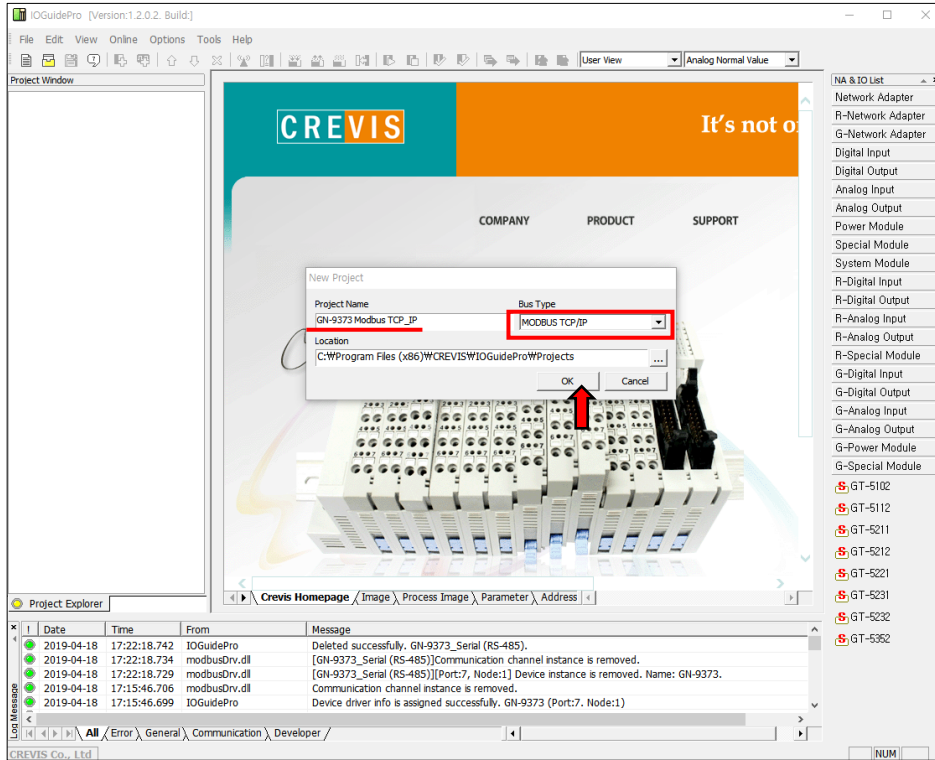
IOGuidePro [Version:1.2.0.2. Build:]

File Edit View Online Options Tools Help

User View
Analog Normal Value

Project Window

CREVIS
It's not o

COMPANY PRODUCT SUPPORT

New Project
Project Name
GN-9373 Modbus TCP_IP
Bus Type
MODBUS TCP/IP
Location
C:₩Program Files (x86)₩CREVIS₩IOGuidePro₩Projects
OK
Cancel

Crevis Homepage Image Process Image Parameter Address

Project Explorer

NA & IO List
Network Adapter
R-Network Adapter
G-Network Adapter
Digital Input
Digital Output
Analog Input
Analog Output
Power Module
Special Module
System Module
R-Digital Input
R-Digital Output
R-Analog Input
R-Analog Output
R-Special Module
G-Digital Input
G-Digital Output
G-Analog Input
G-Analog Output
G-Power Module
G-Special Module
GT-5102
GT-5112
GT-5211
GT-5212
GT-5221
GT-5231
GT-5232
GT-5352

| ! | Date | Time | From | Message |
|---|---|---|---|---|
| | 2019-04-18 | 17:22:18.742 | IOGuidePro | Deleted successfully. GN-9373_Serial (RS-485). |
| | 2019-04-18 | 17:22:18.734 | modbusDrv.dll | [GN-9373_Serial (RS-485)]Communication channel instance is removed. |
| | 2019-04-18 | 17:22:18.729 | modbusDrv.dll | [GN-9373_Serial (RS-485)][Port:7, Node:1] Device instance is removed. Name: GN-9373. |
| | 2019-04-18 | 17:15:46.706 | modbusDrv.dll | Communication channel instance is removed. |
| | 2019-04-18 | 17:15:46.699 | IOGuidePro | Device driver info is assigned successfully. GN-9373 (Port:7. Node:1) |

Log Message
All Error General Communication Developer

CREVIS Co., Ltd
NUM